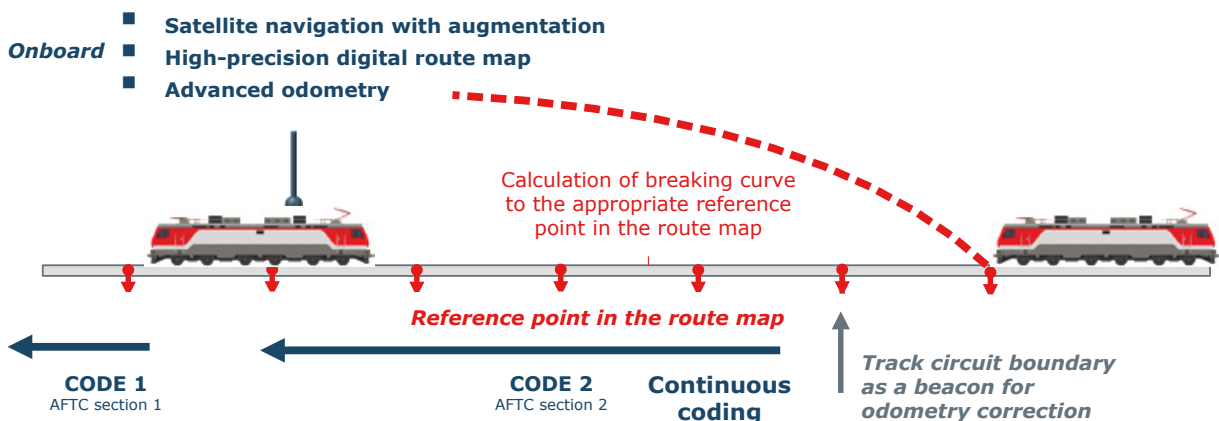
Onboard
Satellite navigation with augmentation
High-precision digital route map
Advanced odometry

Calculation of breaking curve to the appropriate reference point in the route map

Reference point in the route map

CODE 1
AFTC section 1

CODE 2
AFTC section 2

Continuous coding

Track circuit boundary as a beacon for odometry correction